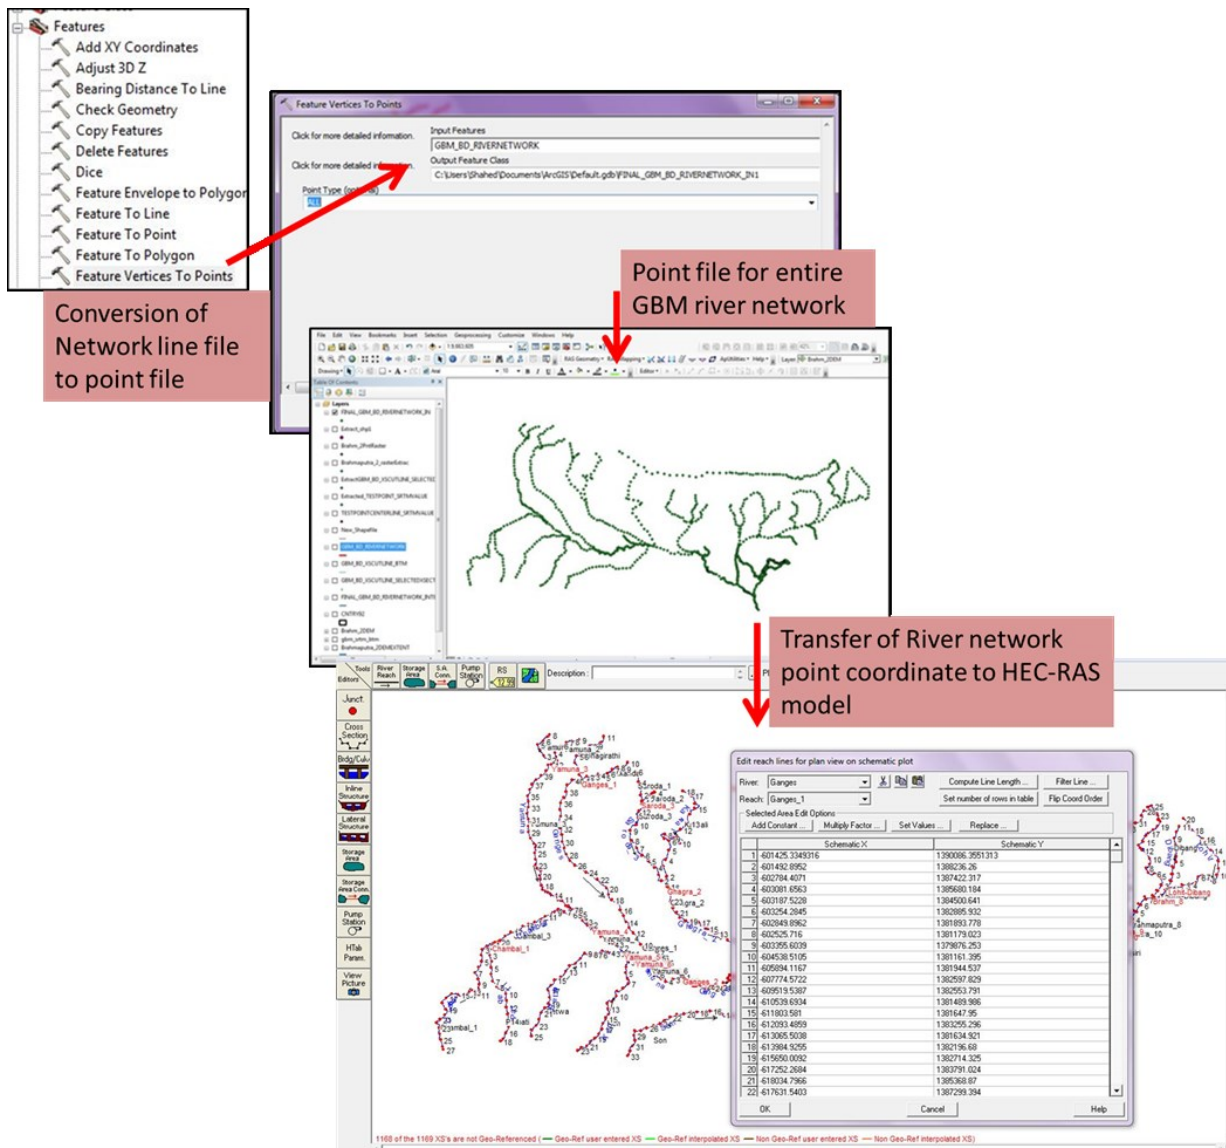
Features
Add XY Coordinates
Adjust 3D Z
Bearing Distance To Line
Check Geometry
Copy Features
Delete Features
Dice
Feature Envelope to Polygon
Feature To Line
Feature To Point
Feature To Polygon
Feature Vertices To Points

Conversion of Network line file to point file

Feature Vertices To Points
Click for more detailed information.
Input Features
GBM_BD_RIVERNETWORK
Click for more detailed information.
Output Feature Class
C:\Users\Shahed\Documents\ArcGIS\Default.gdb\FINAL_GBM_BD_RIVERNETWORK_IN1
Point Type (optional)
ALL

Point file for entire GBM river network

Transfer of River network point coordinate to HEC-RAS model

Tools
Editors
River Reach
Storage Area
S.A. Conn.
Pump Station
RS
Description :
Junct.
Cross Section
Brdg/Culv
Inline Structure
Lateral Structure
Storage Area
Storage Area Conn.
Pump Station
HTab Param.
View Picture

Edit reach lines for plan view on schematic plot
River: Ganges
Reach: Ganges_1
Compute Line Length ...
Filter Line ...
Set number of rows in table
Flip Coord Order
Selected Area Edit Options
Add Constant ...
Multiply Factor ...
Set Values ...
Replace ...

| | Schematic X | Schematic Y |
|---|---|---|
| 1 | -601425.3349316 | 1390086.3551313 |
| 2 | -601492.8952 | 1388236.26 |
| 3 | -602784.4071 | 1387422.317 |
| 4 | -603081.6563 | 1385680.184 |
| 5 | -603187.5228 | 1384500.641 |
| 6 | -603254.2845 | 1382885.932 |
| 7 | -602849.8962 | 1381893.778 |
| 8 | -602525.716 | 1381179.023 |
| 9 | -603355.6039 | 1379876.253 |
| 10 | -604538.5105 | 1381161.395 |
| 11 | -605894.1167 | 1381944.537 |
| 12 | -607774.5722 | 1382597.829 |
| 13 | -609519.5387 | 1382553.791 |
| 14 | -610539.6934 | 1381489.986 |
| 15 | -611803.581 | 1381647.95 |
| 16 | -612093.4859 | 1383255.296 |
| 17 | -613065.5038 | 1381634.921 |
| 18 | -613984.9255 | 138219 6.68 |
| 19 | -615650.0092 | 1382714.325 |
| 20 | -617252.2684 | 1383791.024 |
| 21 | -618034.7966 | 1385368.87 |
| 22 | -617631.5403 | 1387299.394 |

OK
Cancel
Help

1168 of the 1189 XS's are not Geo-Referenced ( Geo-Ref user entered XS — Geo-Ref interpolated XS — Non Geo-Ref user entered XS — Non Geo-Ref interpolated XS)